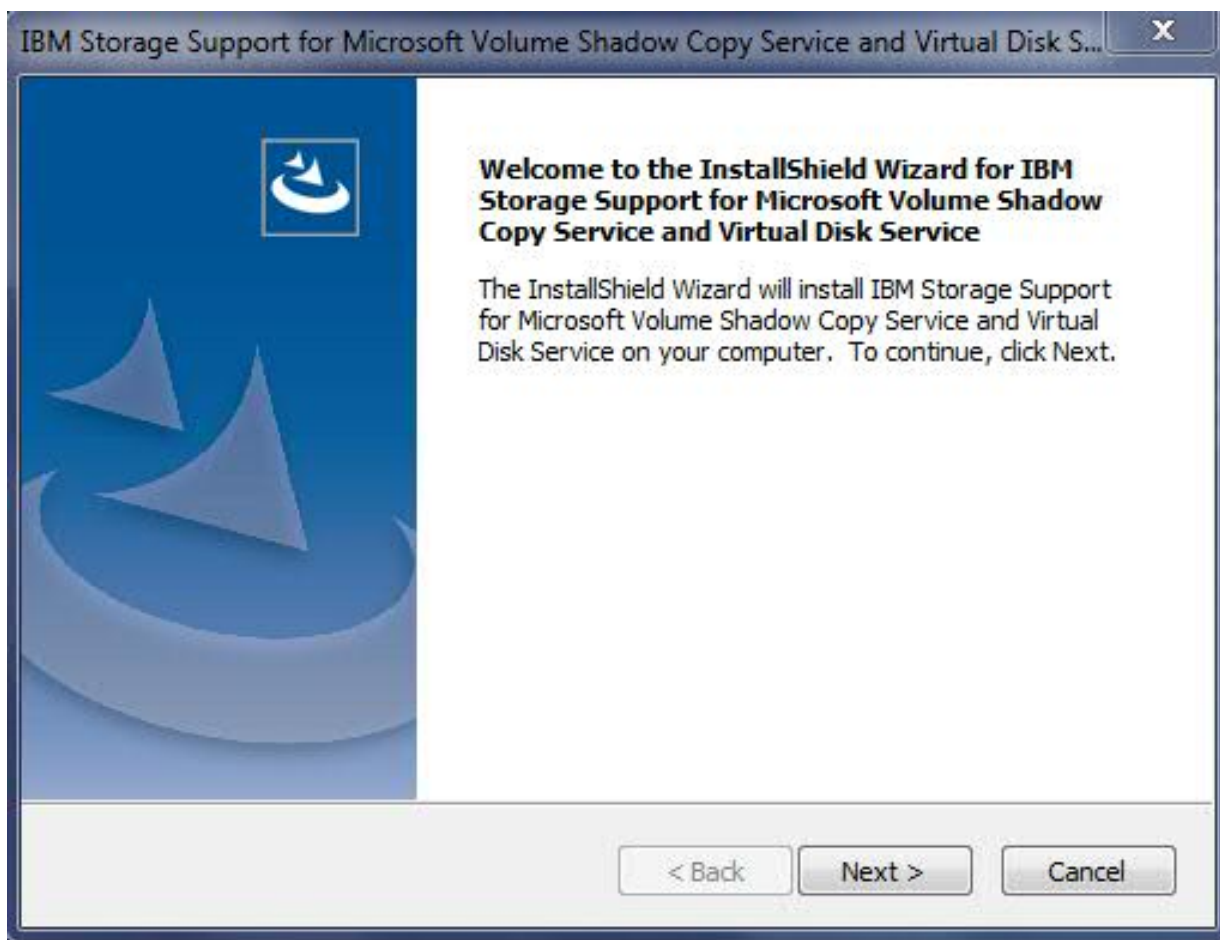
IBM Storage Support for Microsoft Volume Shadow Copy Service and Virtual Disk S...

x

Welcome to the InstallShield Wizard for IBM Storage Support for Microsoft Volume Shadow Copy Service and Virtual Disk Service

The InstallShield Wizard will install IBM Storage Support for Microsoft Volume Shadow Copy Service and Virtual Disk Service on your computer. To continue, click Next.

< Back

Next >

Cancel